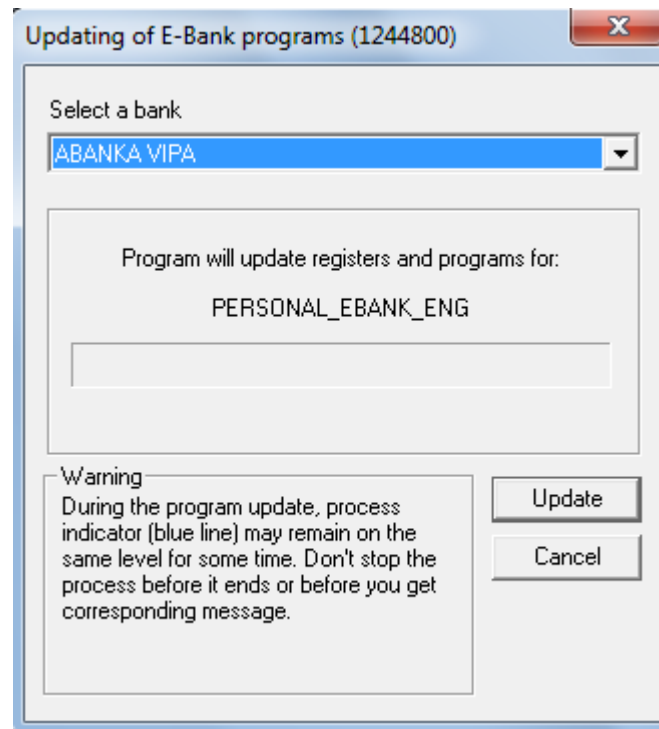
Updating of E-Bank programs (1244800)

x

Select a bank

ABANKA VIPA

Program will update registers and programs for:

PERSONAL_EBANK_ENG

Warning

During the program update, process indicator (blue line) may remain on the same level for some time. Don't stop the process before it ends or before you get corresponding message.

Update

Cancel